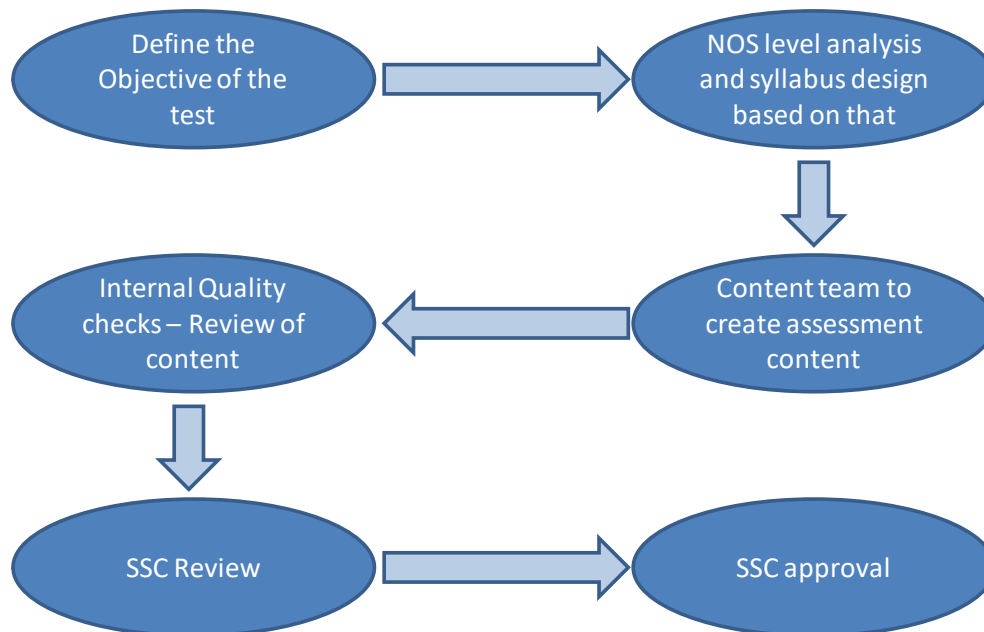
Define the Objective of the test

NOS level analysis and syllabus design based on that

Content team to create assessment content

Internal Quality checks – Review of content

SSC Review

SSC approval